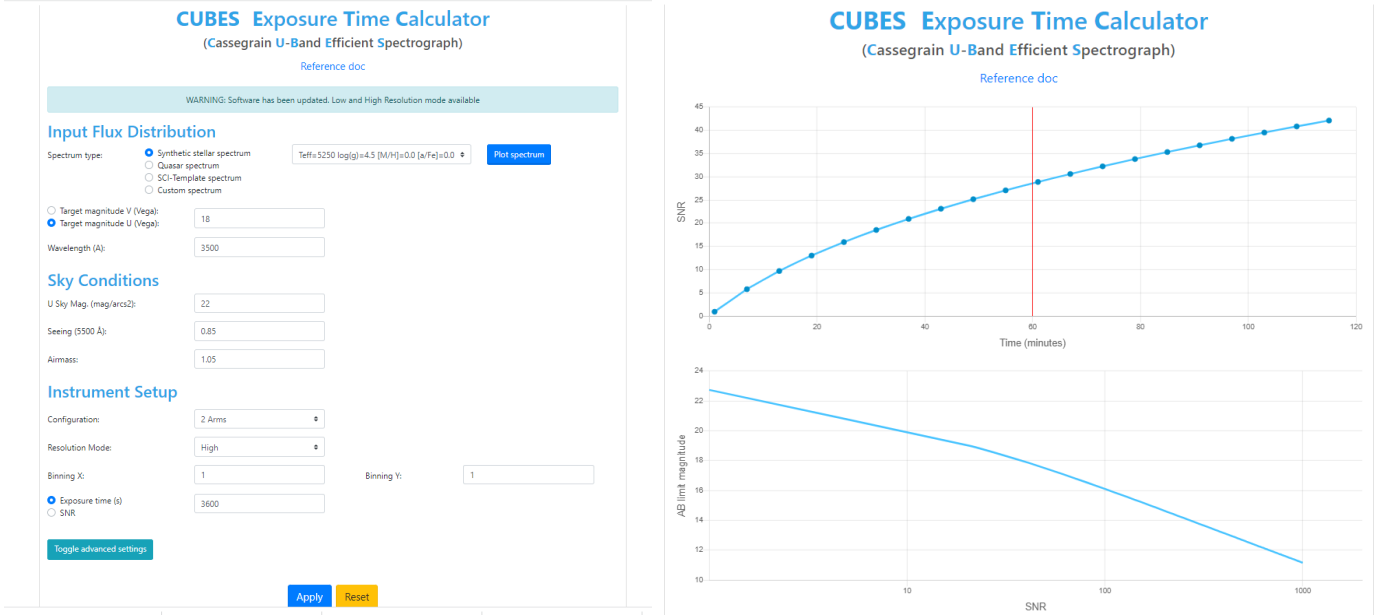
CUBES Exposure Time Calculator
(Cassegrain U-Band Efficient Spectrograph)
Reference doc

WARNING: Software has been updated. Low and High Resolution mode available

Input Flux Distribution

Spectrum type:
Synthetic stellar spectrum
Quasar spectrum
SCI-Template spectrum
Custom spectrum
Teff=5250 log(g)=4.5 [M/H]=0.0 [a/Fe]=0.0
Plot spectrum

Target magnitude V (Vega):
Target magnitude U (Vega): 18
Wavelength (A): 3500

Sky Conditions

U Sky Mag. (mag/arcs2): 22
Seeing (5500 Å): 0.85
Airmass: 1.05

Instrument Setup

Configuration: 2 Arms
Resolution Mode: High
Binning X: 1
Binning Y: 1
Exposure time (s) 3600
SNR

Toggle advanced settings

Apply
Reset

CUBES Exposure Time Calculator
(Cassegrain U-Band Efficient Spectrograph)
Reference doc

SNR
0 5 10 15 20 25 30 35 40 45
0 20 40 60 80 100 120
Time (minutes)

AB limit magnitude
10 12 14 16 18 20 22 24
10 100 1000
SNR